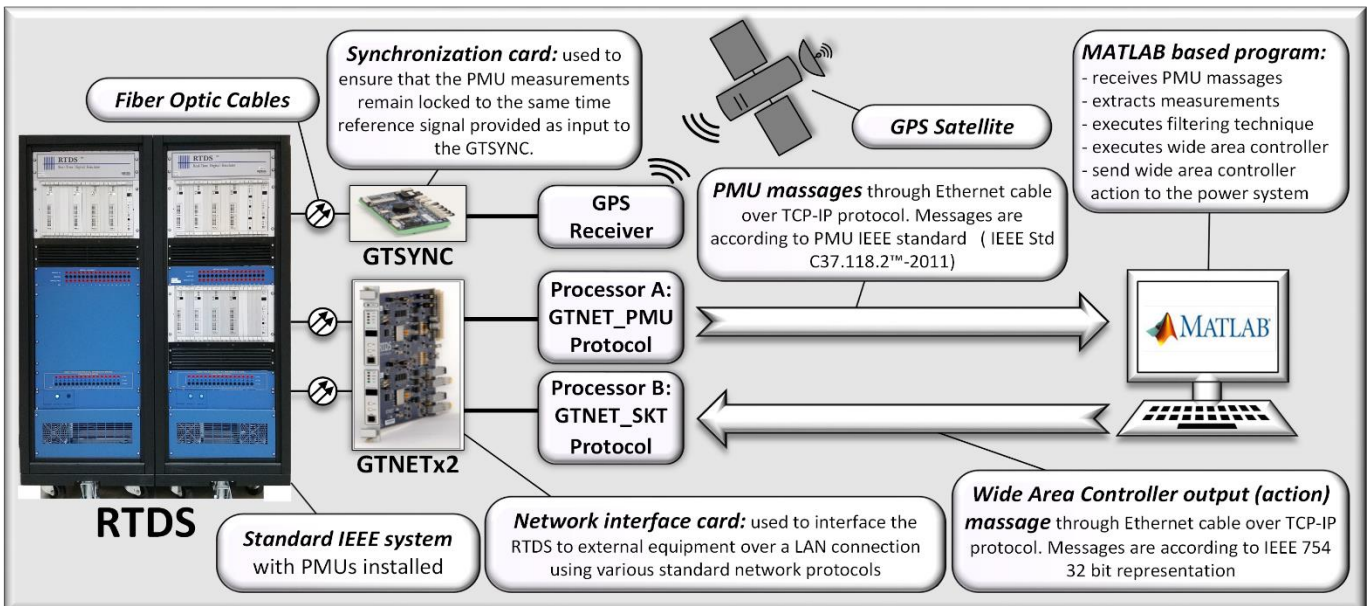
Fiber Optic Cables

Synchronization card: used to ensure that the PMU measurements remain locked to the same time reference signal provided as input to the GTSYNC.

GPS Satellite

MATLAB based program:
- receives PMU massages
- extracts measurements
- executes filtering technique
- executes wide area controller
- send wide area controller action to the power system

RTDS

RTDS

GTSYNC

GPS Receiver

PMU massages through Ethernet cable over TCP-IP protocol. Messages are according to PMU IEEE standard ( IEEE Std C37.118.2™-2011)

Processor A: GTNET_PMU Protocol

MATLAB

Processor B: GTNET_SKT Protocol

GTNETx2

RTDS

Standard IEEE system with PMUs installed

Network interface card: used to interface the RTDS to external equipment over a LAN connection using various standard network protocols

Wide Area Controller output (action) massage through Ethernet cable over TCP-IP protocol. Messages are according to IEEE 754 32 bit representation